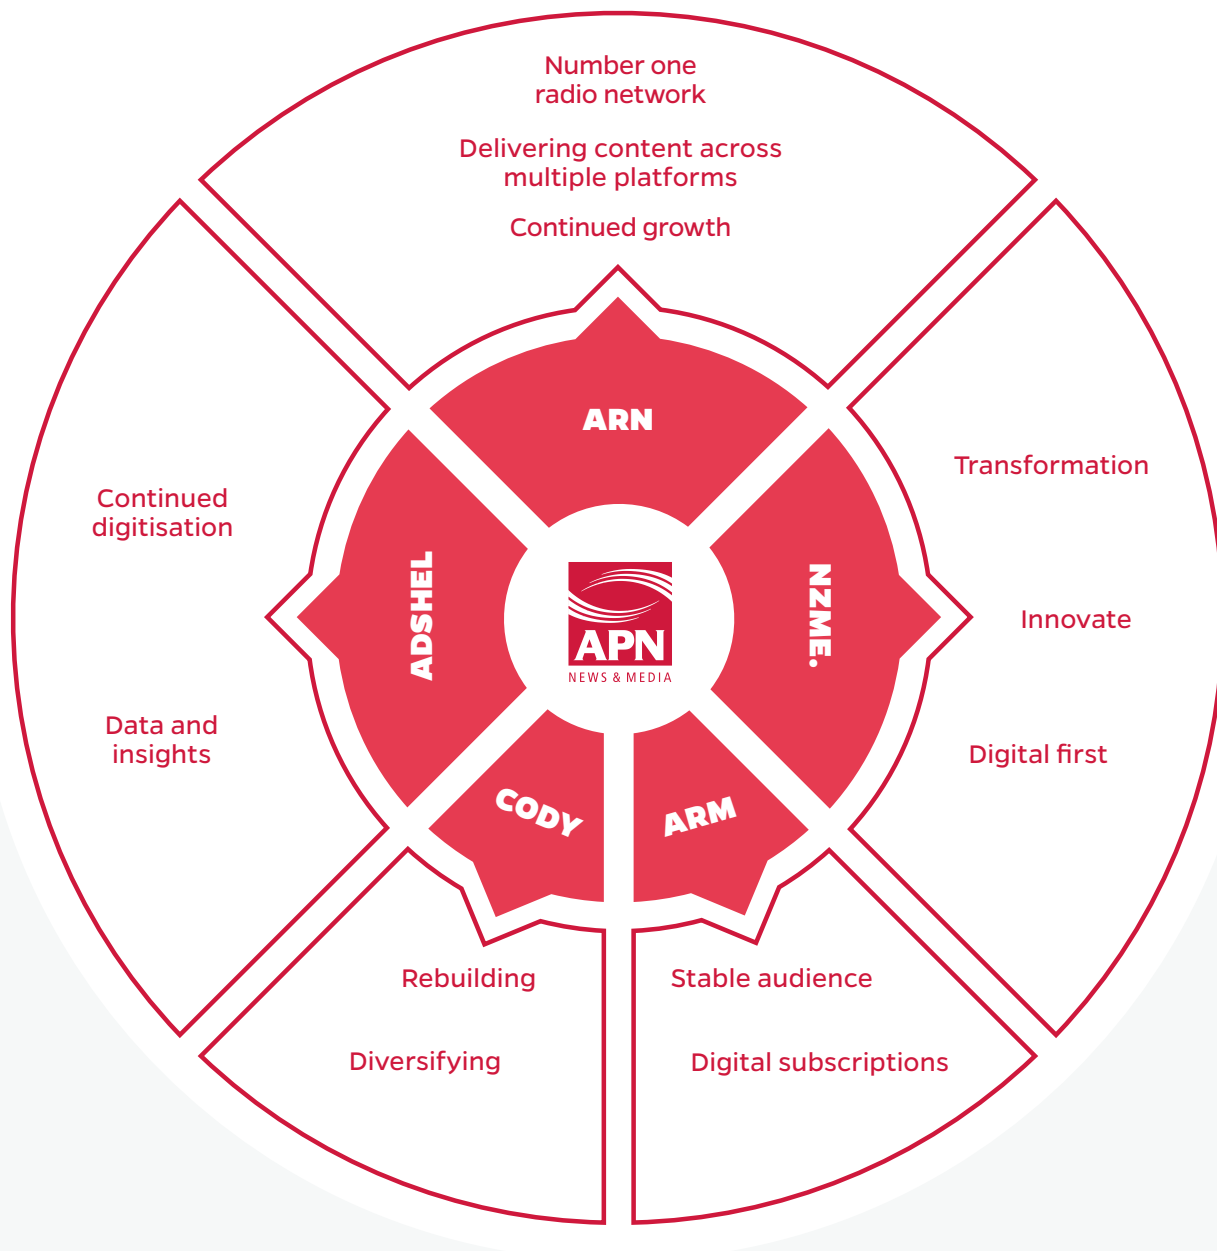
Number one radio network

Delivering content across multiple platforms

Continued growth

ARN

Transformation

Innovate

Digital first

NZME.

Continued digitisation

Data and insights

ADSHEL

APN
NEWS & MEDIA

CODY

ARM

Rebuilding

Diversifying

Stable audience

Digital subscriptions